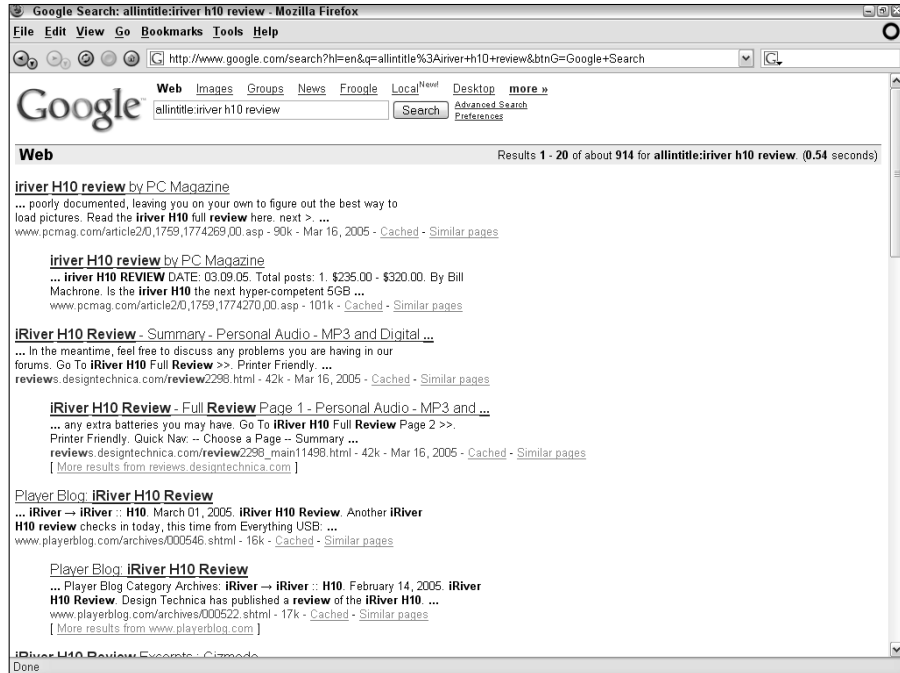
Google Search: allintitle:iriver h10 review - Mozilla Firefox

File Edit View Go Bookmarks Tools Help

http://www.google.com/search?hl=en&q=allintitle%3Airiver+h10+review&btnG=Google+Search

Google

Web Images Groups News Froogle Local New! Desktop more »

allintitle:iriver h10 review

Search

Advanced Search
Preferences

Web

Results 1 - 20 of about 914 for allintitle:iriver h10 review. (0.54 seconds)

iriver H10 review by PC Magazine
... poorly documented, leaving you on your own to figure out the best way to load pictures. Read the iriver H10 full review here. next >. ...
www.pcmag.com/article2/0,1759,1774269,00.asp - 90k - Mar 16, 2005 - Cached - Similar pages

iriver H10 review by PC Magazine
... iriver H10 REVIEW DATE: 03.09.05. Total posts: 1. $235.00 - $320.00. By Bill Machrone. Is the iriver H10 the next hyper-competent 5GB ...
www.pcmag.com/article2/0,1759,1774270,00.asp - 101k - Cached - Similar pages

iRiver H10 Review - Summary - Personal Audio - MP3 and Digital ...
... In the meantime, feel free to discuss any problems you are having in our forums. Go To iRiver H10 Full Review >>. Printer Friendly. ...
reviews.designtechnica.com/review2298.html - 42k - Mar 16, 2005 - Cached - Similar pages

iRiver H10 Review - Full Review Page 1 - Personal Audio - MP3 and ...
... any extra batteries you may have. Go To iRiver H10 Full Review Page 2 >>. Printer Friendly. Quick Nav: -- Choose a Page -- Summary ...
reviews.designtechnica.com/review2298_main11498.html - 42k - Mar 16, 2005 - Cached - Similar pages
[ More results from reviews.designtechnica.com ]

Player Blog: iRiver H10 Review
... iRiver → iRiver :: H10. March 01, 2005. iRiver H10 Review. Another iRiver H10 review checks in today, this time from Everything USB: ...
www.playerblog.com/archives/000546.shtml - 16k - Cached - Similar pages

Player Blog: iRiver H10 Review
... Player Blog Category Archives: iRiver → iRiver :: H10. February 14, 2005. iRiver H10 Review. Design Technica has published a review of the iRiver H10. ...
www.playerblog.com/archives/000522.shtml - 17k - Cached - Similar pages
[ More results from www.playerblog.com ]

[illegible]

Done